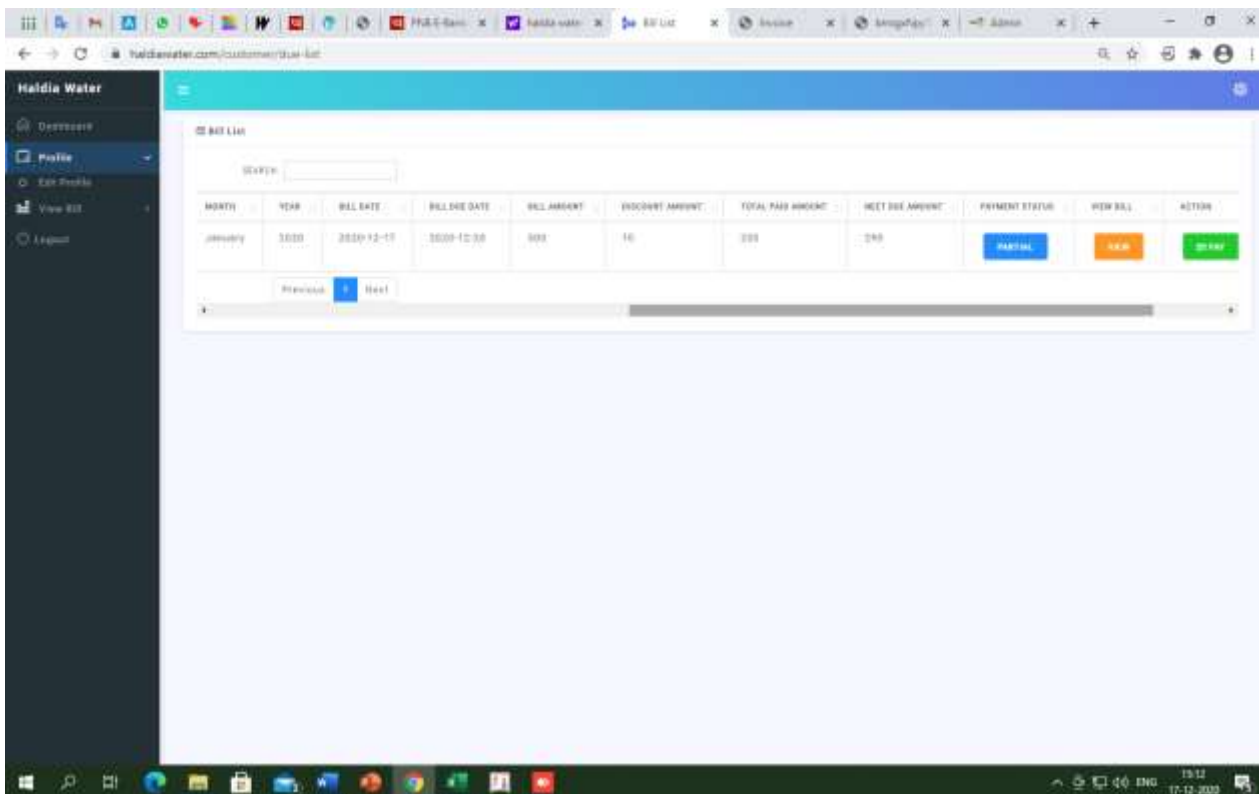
Bill List

haldiawater.com/customer/due-list

Haldia Water

Dashboard
Profile
Edit Profile
View Bill
Logout

Bill List

SEARCH:

| MONTH | YEAR | BILL DATE | BILL DUE DATE | BILL AMOUNT | DISCOUNT AMOUNT | TOTAL PAID AMOUNT | NEXT DUE AMOUNT | PAYMENT STATUS | VIEW BILL | ACTION |
|---|---|---|---|---|---|---|---|---|---|---|
| January | 2020 | 2020-12-17 | 2020-12-30 | 500 | 10 | 200 | 290 | PARTIAL | VIEW | RE PAY |

Previous 1 Next

ENG 15:12 17-12-2020